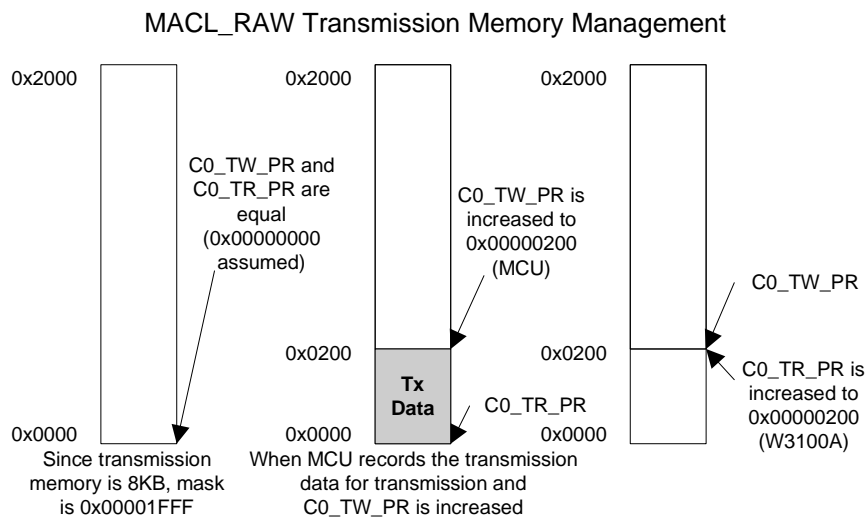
MACL_RAW Transmission Memory Management

0x2000

C0_TW_PR and C0_TR_PR are equal (0x00000000 assumed)

0x0000

Since transmission memory is 8KB, mask is 0x00001FFF

0x2000

C0_TW_PR is increased to 0x00000200 (MCU)

0x0200

Tx Data

C0_TR_PR

0x0000

When MCU records the transmission data for transmission and C0_TW_PR is increased

0x2000

C0_TW_PR

0x0200

C0_TR_PR is increased to 0x00000200 (W3100A)

0x0000